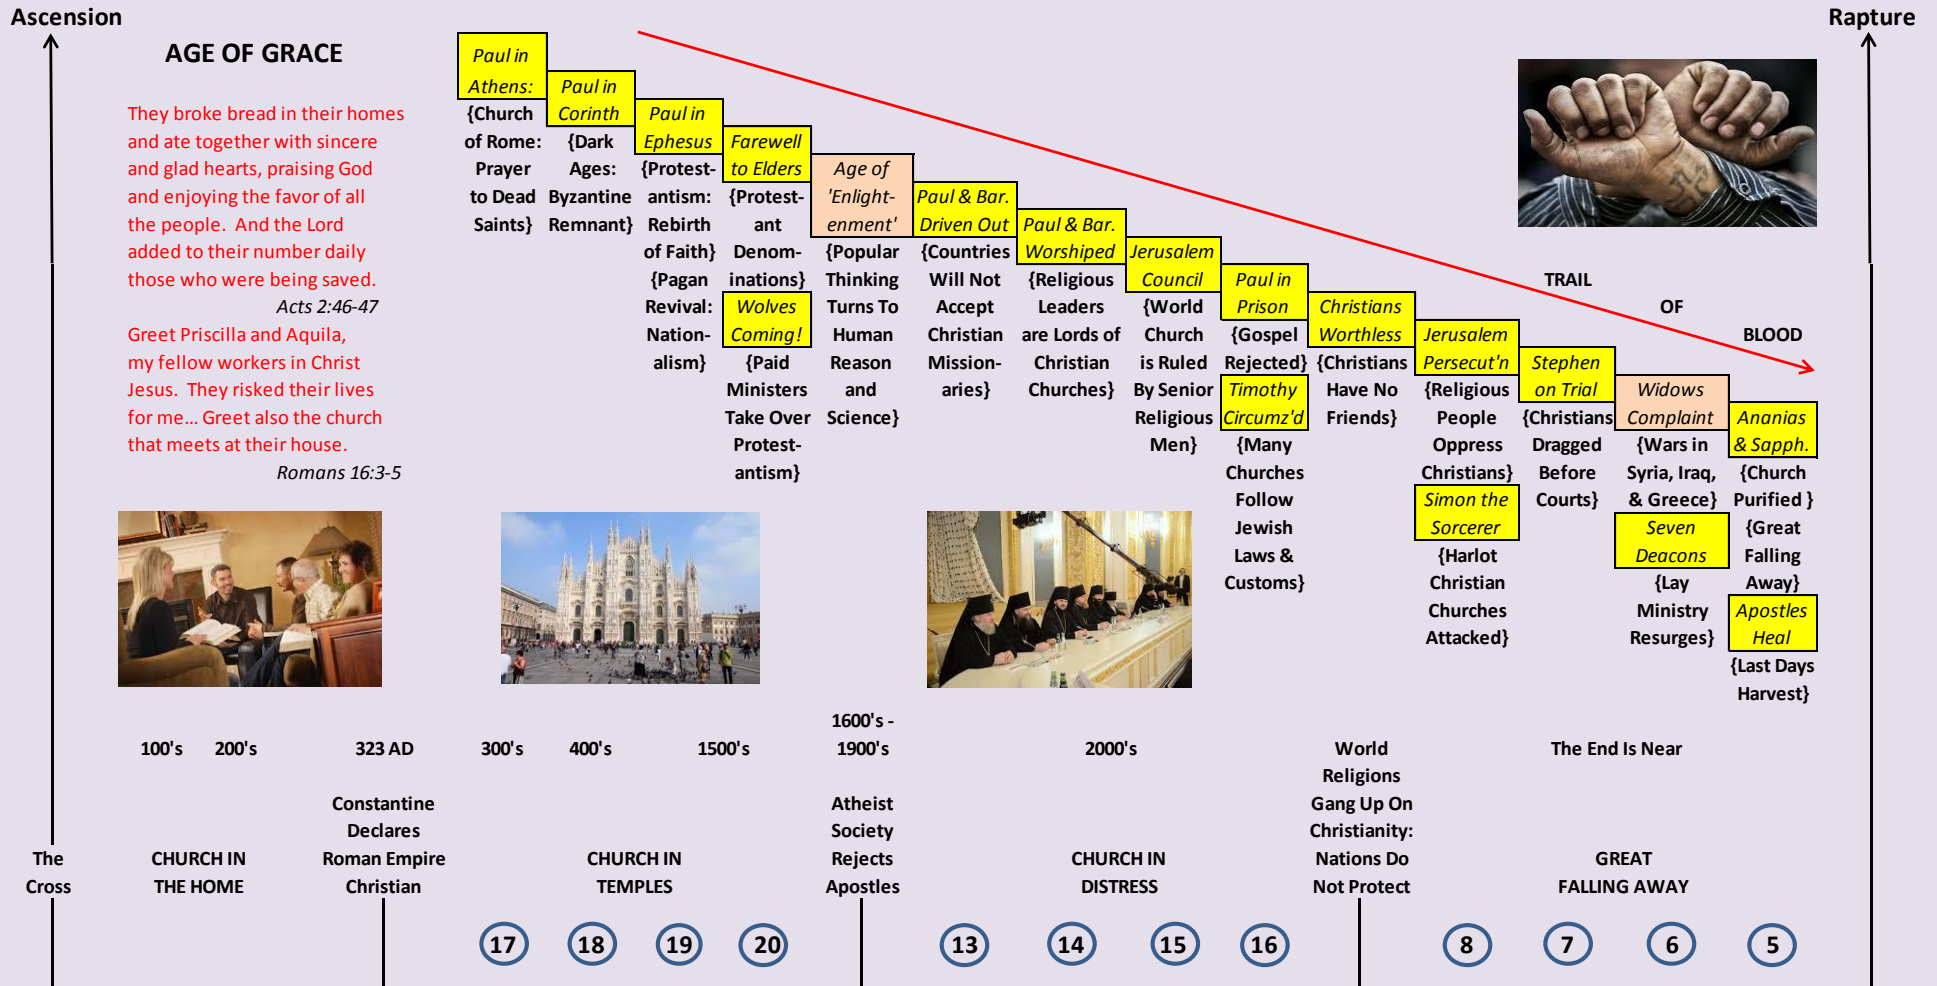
Ascension

Rapture

AGE OF GRACE

They broke bread in their homes and ate together with sincere and glad hearts, praising God and enjoying the favor of all the people. And the Lord added to their number daily those who were being saved.
Acts 2:46-47

Greet Priscilla and Aquila, my fellow workers in Christ Jesus. They risked their lives for me... Greet also the church that meets at their house.
Romans 16:3-5

Paul in Athens:
{Church of Rome: Prayer to Dead Saints}

Paul in Corinth
{Dark Ages: Byzantine Remnant}

Paul in Ephesus
{Protestantism: Rebirth of Faith}
{Pagan Revival: Nationalism}

Farewell to Elders
{Protestant Denominations}
Wolves Coming!
{Paid Ministers Take Over Protestantism}

Age of 'Enlightenment'
{Popular Thinking Turns To Human Reason and Science}

Paul & Bar. Driven Out
{Countries Will Not Accept Christian Missionaries}

Paul & Bar. Worshiped
{Religious Leaders are Lords of Christian Churches}

Jerusalem Council
{World Church is Ruled By Senior Religious Men}

Paul in Prison
{Gospel Rejected}
Timothy Circumz'd
{Many Churches Follow Jewish Laws & Customs}

Christians Worthless
{Christians Have No Friends}

Jerusalem Persecut'n
{Religious People Oppress Christians}
Simon the Sorcerer
{Harlot Christian Churches Attacked}

Stephen on Trial
{Christians Dragged Before Courts}

Widows Complaint
{Wars in Syria, Iraq, & Greece}
Seven Deacons
{Lay Ministry Resurges}

Ananias & Sapph.
{Church Purified }
{Great Falling Away}
Apostles Heal
{Last Days Harvest}

TRAIL
OF
BLOOD

100's 200's 323 AD 300's 400's 1500's 1600's - 1900's 2000's

World Religions Gang Up On Christianity: Nations Do Not Protect

The End Is Near

Constantine Declares Roman Empire Christian

Atheist Society Rejects Apostles

The Cross

CHURCH IN THE HOME

CHURCH IN TEMPLES

CHURCH IN DISTRESS

GREAT FALLING AWAY

17 18 19 20 13 14 15 16 8 7 6 5